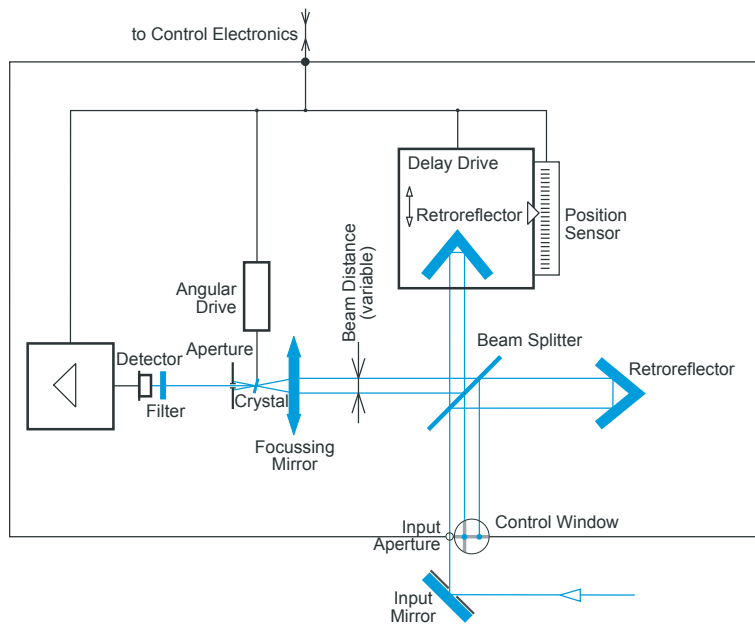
to Control Electronics

Delay Drive

Retroreflector

Position Sensor

Beam Distance (variable)

Angular Drive

Aperture

Detector

Filter

Crystal

Beam Splitter

Retroreflector

Focussing Mirror

Input Aperture

Control Window

Input Mirror